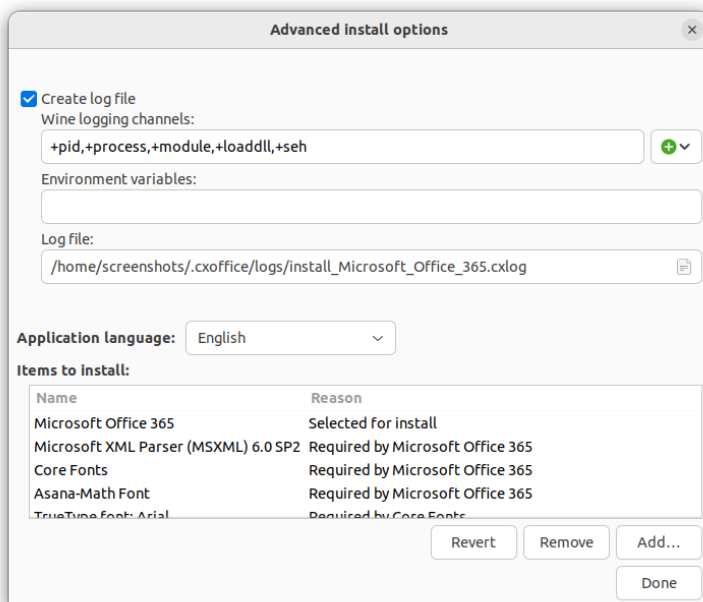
Advanced install options

Create log file

Wine logging channels:

+pid,+process,+module,+loaddll,+seh

Environment variables:

Log file:

/home/screenshots/.cxoffice/logs/install_Microsoft_Office_365.cxlog

Application language: English

Items to install:

| Name | Reason |
|---|---|
| Microsoft Office 365 | Selected for install |
| Microsoft XML Parser (MSXML) 6.0 SP2 | Required by Microsoft Office 365 |
| Core Fonts | Required by Microsoft Office 365 |
| Asana-Math Font | Required by Microsoft Office 365 |
| TrueType font: Arial | Required by Core Fonts |

Revert Remove Add...

Done